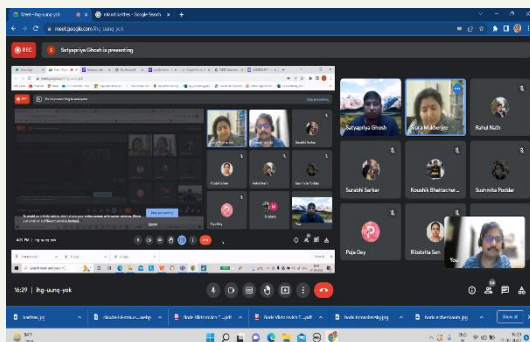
Ghosh - ihg-uung-yok
Satyapriya Ghosh is presenting
REC
meet.google.com/ihg-uung-yok
Satyapriya Ghosh
Sucia Mukherjee
Rahul Nath
Surabhi Sarkar
Koushiki Bhattacharya
Sushmita Poddar
Puja Dey
Rikabrita Sen
You
16:29 | ihg-uung-yok
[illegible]
Show all